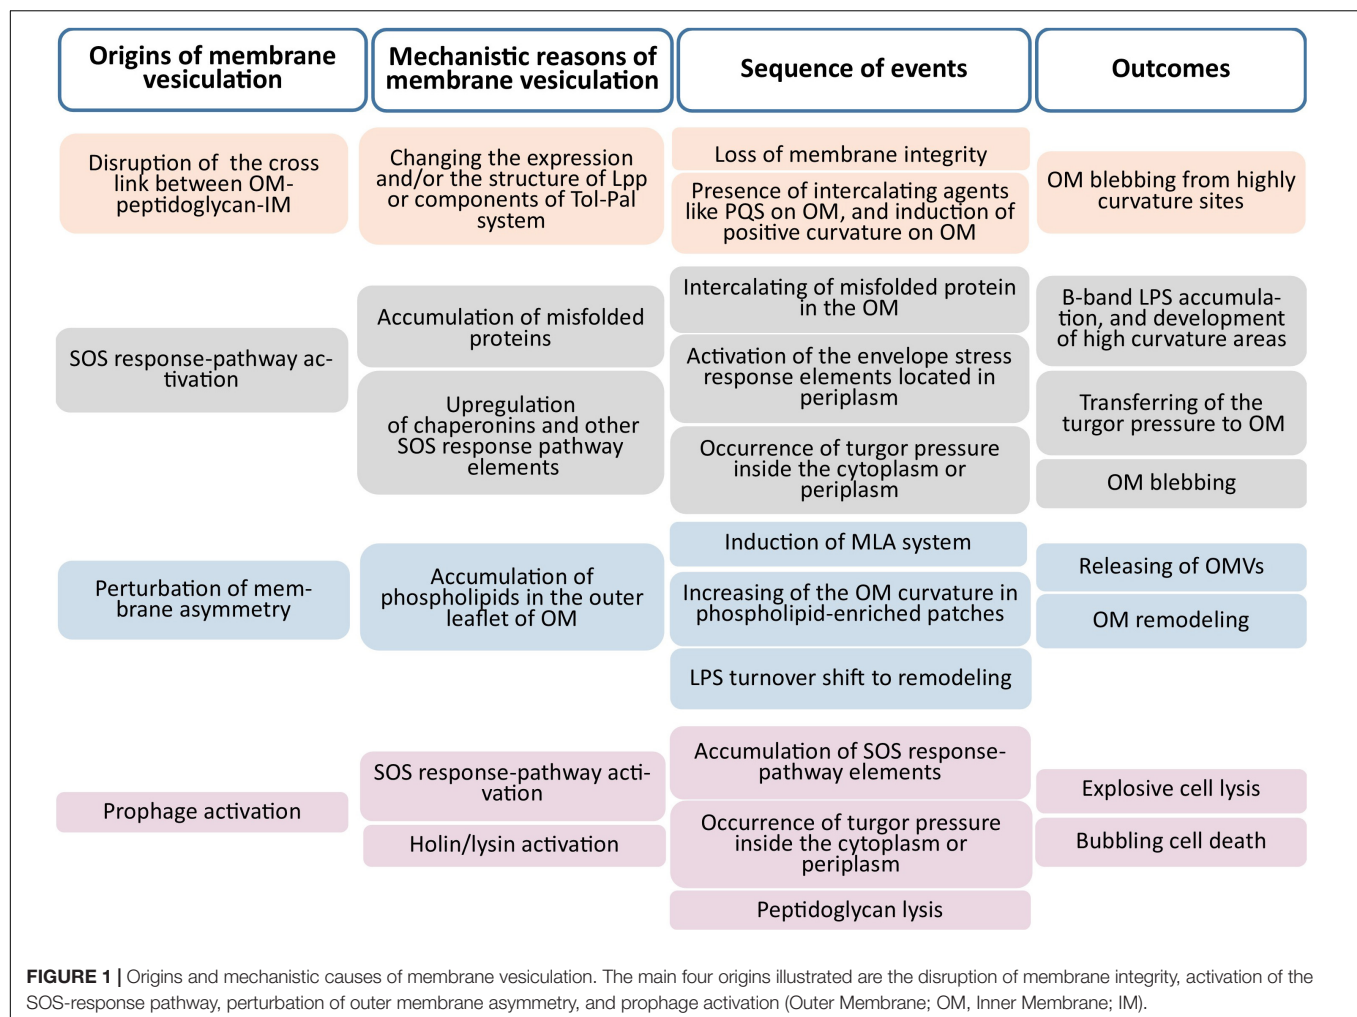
Origins of membrane vesiculation

Mechanistic reasons of membrane vesiculation

Sequence of events

Outcomes

Disruption of the cross link between OM-peptidoglycan-IM

Changing the expression and/or the structure of Lpp or components of Tol-Pal system

Loss of membrane integrity

Presence of intercalating agents like PQS on OM, and induction of positive curvature on OM

OM blebbing from highly curvature sites

SOS response-pathway activation

Accumulation of misfolded proteins

Upregulation of chaperonins and other SOS response pathway elements

Intercalating of misfolded protein in the OM

Activation of the envelope stress response elements located in periplasm

Occurrence of turgor pressure inside the cytoplasm or periplasm

B-band LPS accumulation, and development of high curvature areas

Transferring of the turgor pressure to OM

OM blebbing

Perturbation of membrane asymmetry

Accumulation of phospholipids in the outer leaflet of OM

Induction of MLA system

Increasing of the OM curvature in phospholipid-enriched patches

LPS turnover shift to remodeling

Releasing of OMVs

OM remodeling

Prophage activation

SOS response-pathway activation

Holin/lysin activation

Accumulation of SOS response-pathway elements

Occurrence of turgor pressure inside the cytoplasm or periplasm

Peptidoglycan lysis

Explosive cell lysis

Bubbling cell death

FIGURE 1 | Origins and mechanistic causes of membrane vesiculation. The main four origins illustrated are the disruption of membrane integrity, activation of the SOS-response pathway, perturbation of outer membrane asymmetry, and prophage activation (Outer Membrane; OM, Inner Membrane; IM).